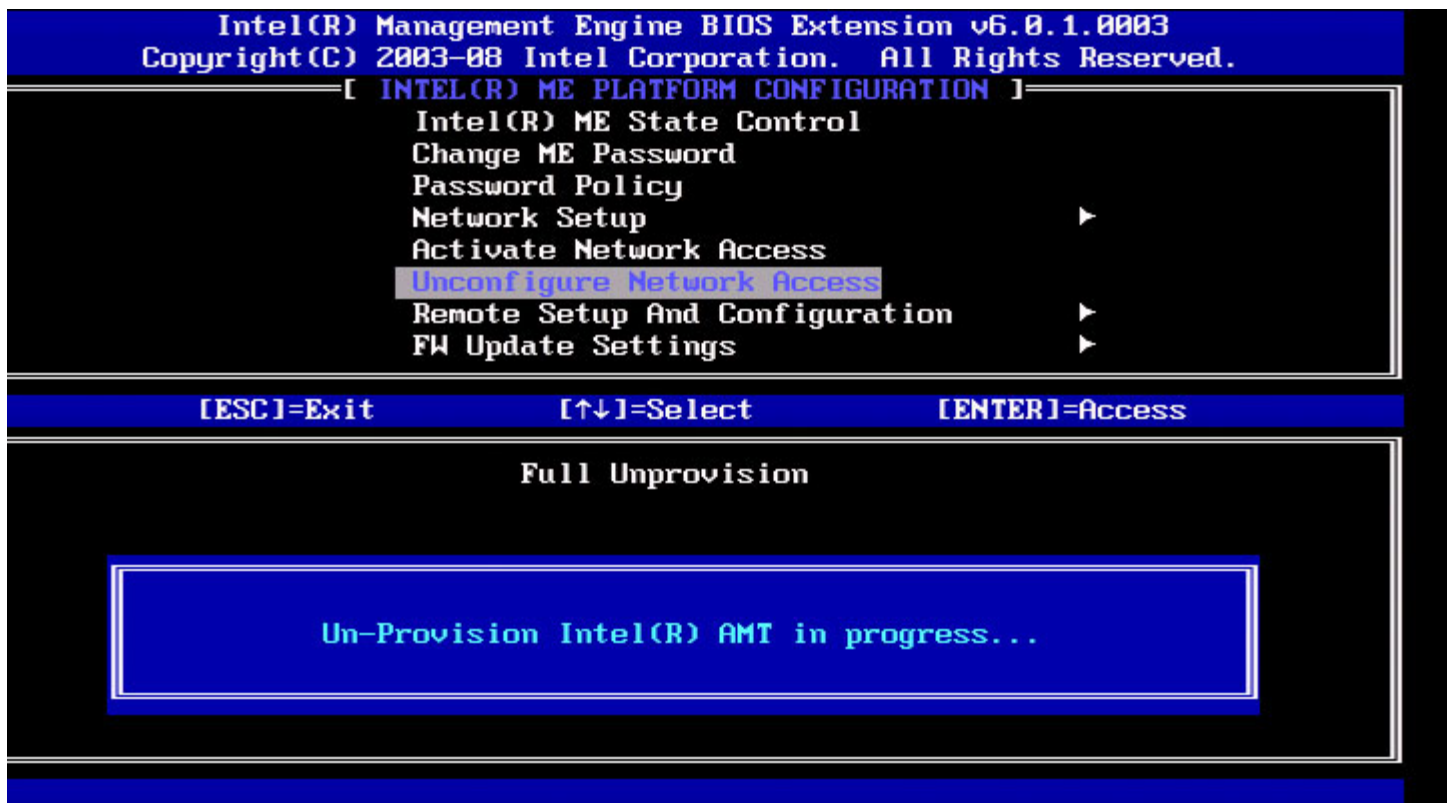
Intel(R) Management Engine BIOS Extension v6.0.1.0003
Copyright(C) 2003-08 Intel Corporation. All Rights Reserved.

[ INTEL(R) ME PLATFORM CONFIGURATION ]

Intel(R) ME State Control
Change ME Password
Password Policy
Network Setup ►
Activate Network Access
Unconfigure Network Access
Remote Setup And Configuration ►
FW Update Settings ►

[ESC]=Exit [↑↓]=Select [ENTER]=Access

Full Unprovision

Un-Provision Intel(R) AMT in progress...